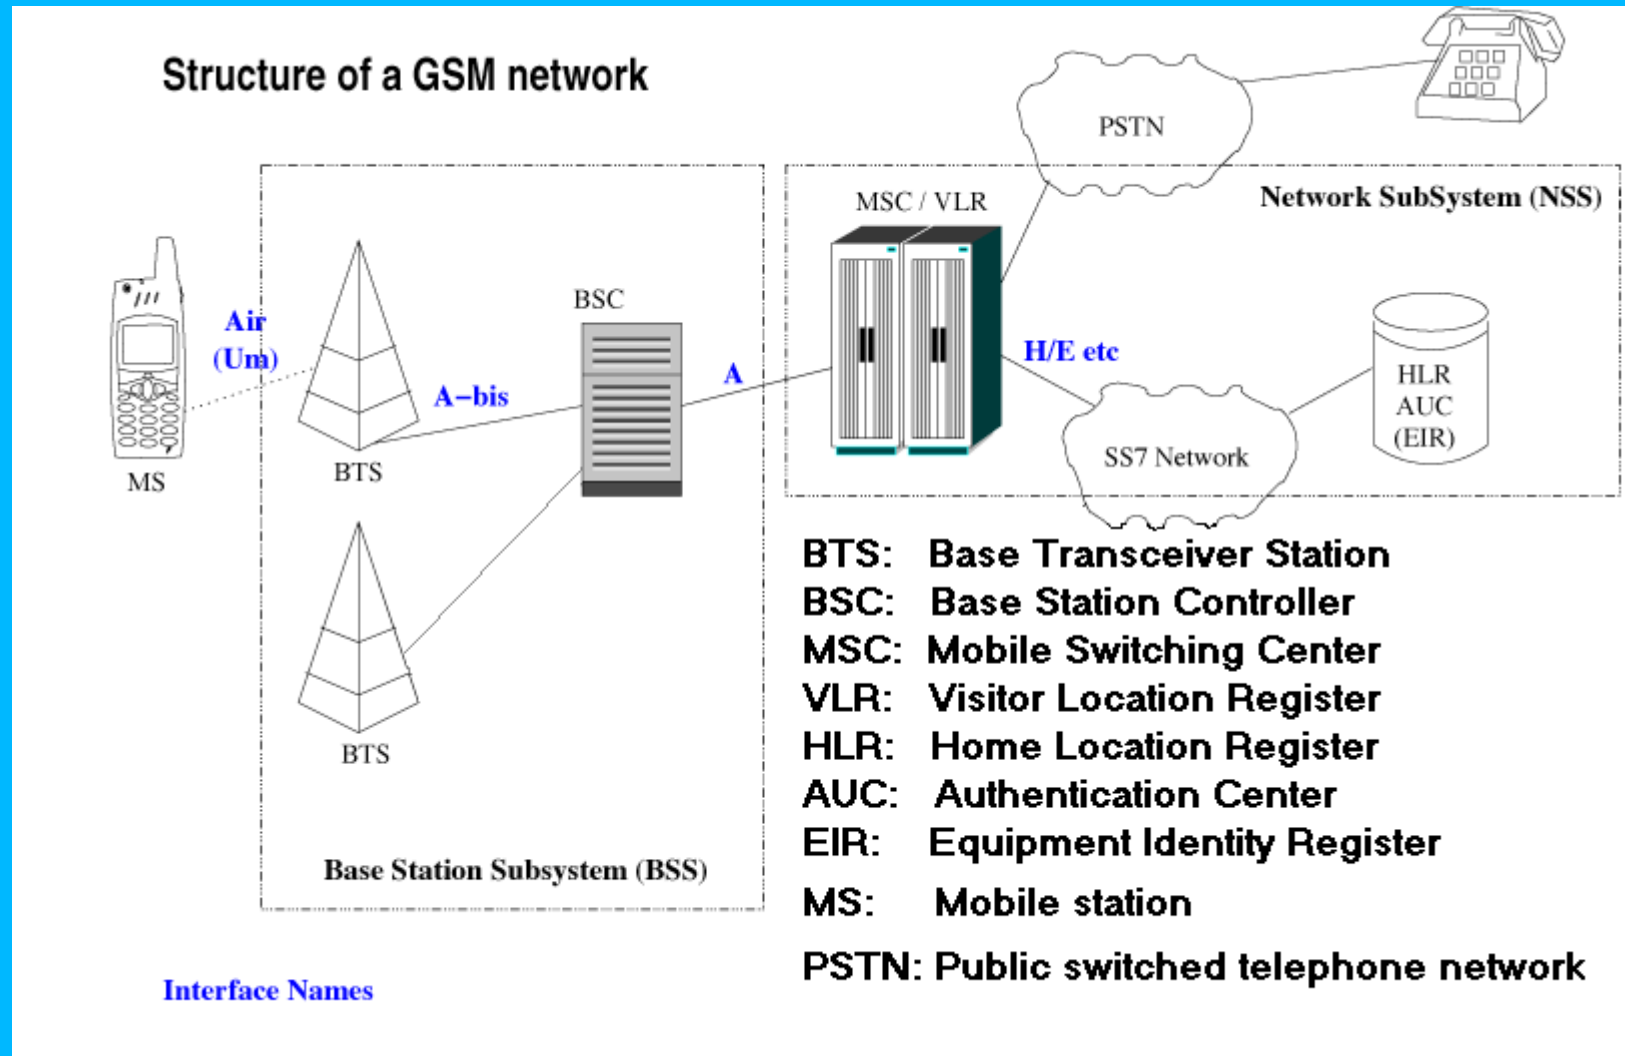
Structure of a GSM network

PSTN

MSC / VLR

Network SubSystem (NSS)

Air (Um)

BSC

A-bis

A

H/E etc

HLR AUC (EIR)

MS

BTS

SS7 Network

BTS

Base Station Subsystem (BSS)

BTS: Base Transceiver Station
BSC: Base Station Controller
MSC: Mobile Switching Center
VLR: Visitor Location Register
HLR: Home Location Register
AUC: Authentication Center
EIR: Equipment Identity Register
MS: Mobile station
PSTN: Public switched telephone network

Interface Names